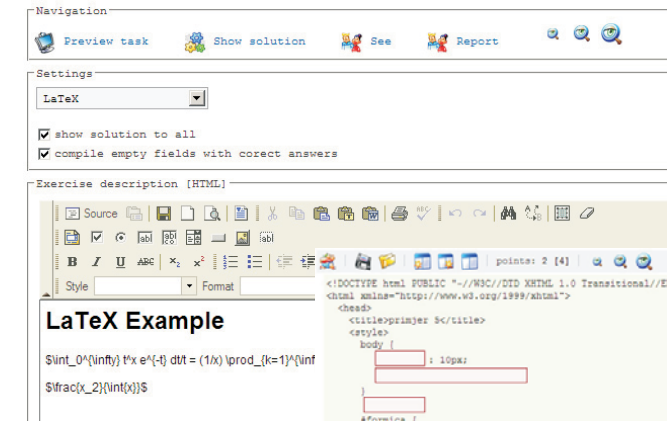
Navigation

Preview task   Show solution   See   Report

Settings

LaTeX

show solution to all
compile empty fields with corect answers

Exercise description [HTML]

Source

Style   Format

LaTeX Example

$\int_0^{\infty} t^x e^{-t} dt/t = (1/x) \prod_{k=1}^{inf

$\frac{x_2}{\int{x}}$

points: 2 [4]

<!DOCTYPE html PUBLIC "-//W3C//DTD XHTML 1.0 Transitional//E
<html xmlns="http://www.w3.org/1999/xhtml">
<head>
<title>primjer 5</title>
<style>
body {
: 10px;
}
#formica {